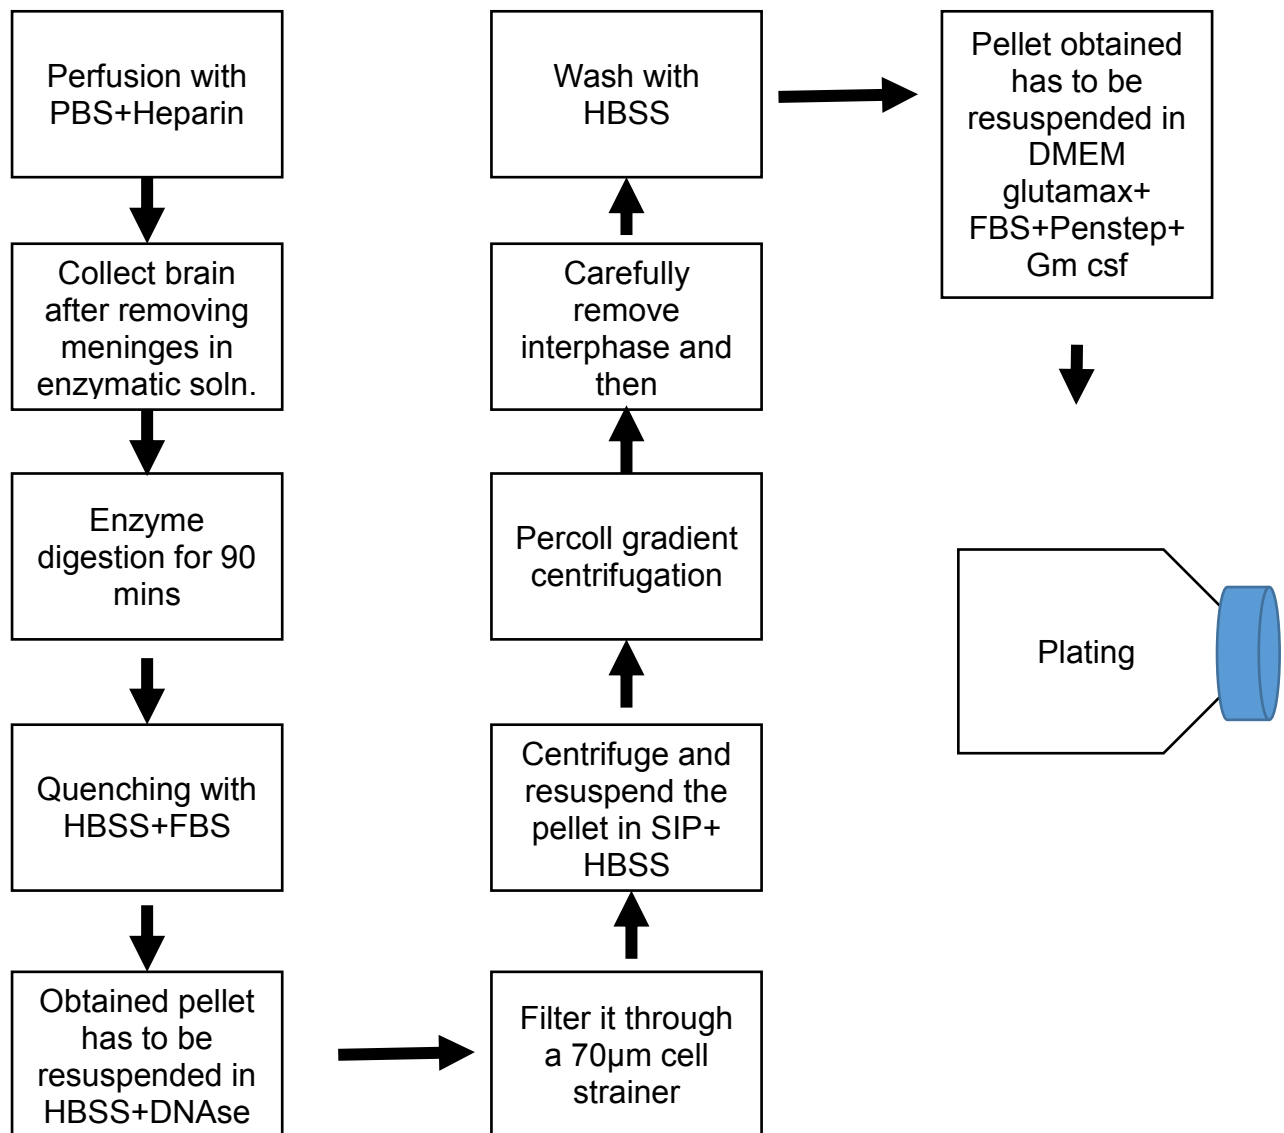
Perfusion with PBS+Heparin

Collect brain after removing meninges in enzymatic soln.

Enzyme digestion for 90 mins

Quenching with HBSS+FBS

Obtained pellet has to be resuspended in HBSS+DNAse

Filter it through a 70μm cell strainer

Centrifuge and resuspend the pellet in SIP+ HBSS

Percoll gradient centrifugation

Carefully remove interphase and then

Wash with HBSS

Pellet obtained has to be resuspended in DMEM glutamax+ FBS+Penstep+ Gm csf

Plating